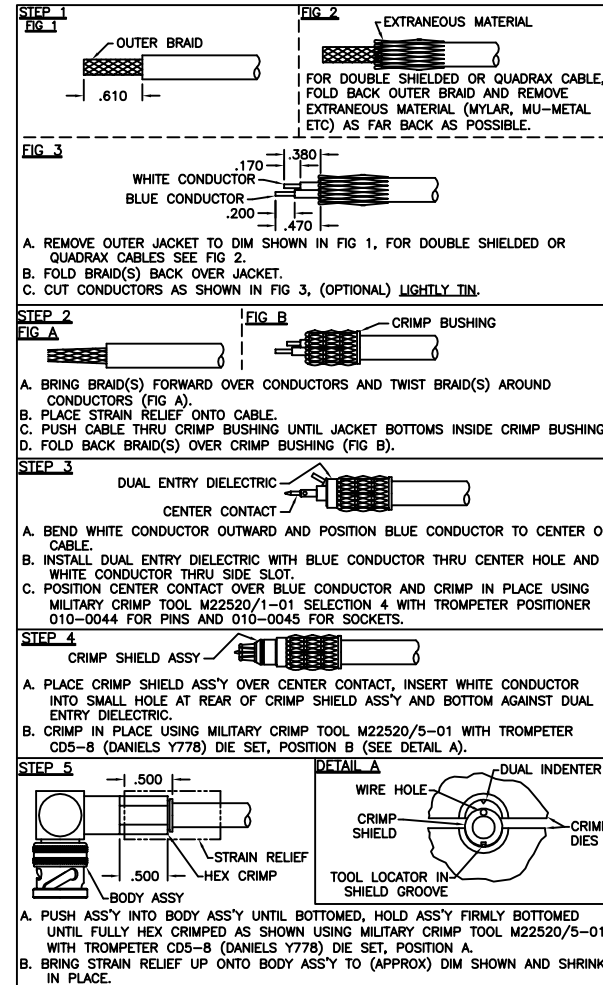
STEP 1
FIG 1

OUTER BRAID

.610

FIG 2

EXTRANEOUS MATERIAL

FOR DOUBLE SHIELDED OR QUADRAX CABLE, FOLD BACK OUTER BRAID AND REMOVE EXTRANEOUS MATERIAL (MYLAR, MU-METAL ETC) AS FAR BACK AS POSSIBLE.

FIG 3

.170
.380
WHITE CONDUCTOR
BLUE CONDUCTOR
.200
.470

A. REMOVE OUTER JACKET TO DIM SHOWN IN FIG 1, FOR DOUBLE SHIELDED OR QUADRAX CABLES SEE FIG 2.
B. FOLD BRAID(S) BACK OVER JACKET.
C. CUT CONDUCTORS AS SHOWN IN FIG 3, (OPTIONAL) LIGHTLY TIN.

STEP 2
FIG A

FIG B

CRIMP BUSHING

A. BRING BRAID(S) FORWARD OVER CONDUCTORS AND TWIST BRAID(S) AROUND CONDUCTORS (FIG A).
B. PLACE STRAIN RELIEF ONTO CABLE.
C. PUSH CABLE THRU CRIMP BUSHING UNTIL JACKET BOTTOMS INSIDE CRIMP BUSHING
D. FOLD BACK BRAID(S) OVER CRIMP BUSHING (FIG B).

STEP 3

DUAL ENTRY DIELECTRIC
CENTER CONTACT

A. BEND WHITE CONDUCTOR OUTWARD AND POSITION BLUE CONDUCTOR TO CENTER O CABLE.
B. INSTALL DUAL ENTRY DIELECTRIC WITH BLUE CONDUCTOR THRU CENTER HOLE AND WHITE CONDUCTOR THRU SIDE SLOT.
C. POSITION CENTER CONTACT OVER BLUE CONDUCTOR AND CRIMP IN PLACE USING MILITARY CRIMP TOOL M22520/1-01 SELECTION 4 WITH TROMPETER POSITIONER 010-0044 FOR PINS AND 010-0045 FOR SOCKETS.

STEP 4

CRIMP SHIELD ASSY

A. PLACE CRIMP SHIELD ASS'Y OVER CENTER CONTACT, INSERT WHITE CONDUCTOR INTO SMALL HOLE AT REAR OF CRIMP SHIELD ASS'Y AND BOTTOM AGAINST DUAL ENTRY DIELECTRIC.
B. CRIMP IN PLACE USING MILITARY CRIMP TOOL M22520/5-01 WITH TROMPETER CD5-8 (DANIELS Y778) DIE SET, POSITION B (SEE DETAIL A).

STEP 5

.500
STRAIN RELIEF
.500
HEX CRIMP
BODY ASSY

DETAIL A

DUAL INDENTER
WIRE HOLE
CRIMP SHIELD
CRIMI DIES
TOOL LOCATOR IN SHIELD GROOVE

A. PUSH ASS'Y INTO BODY ASS'Y UNTIL BOTTOMED, HOLD ASS'Y FIRMLY BOTTOMED UNTIL FULLY HEX CRIMPED AS SHOWN USING MILITARY CRIMP TOOL M22520/5-01 WITH TROMPETER CD5-8 (DANIELS Y778) DIE SET, POSITION A.
B. BRING STRAIN RELIEF UP ONTO BODY ASS'Y TO (APPROX) DIM SHOWN AND SHRINK IN PLACE.